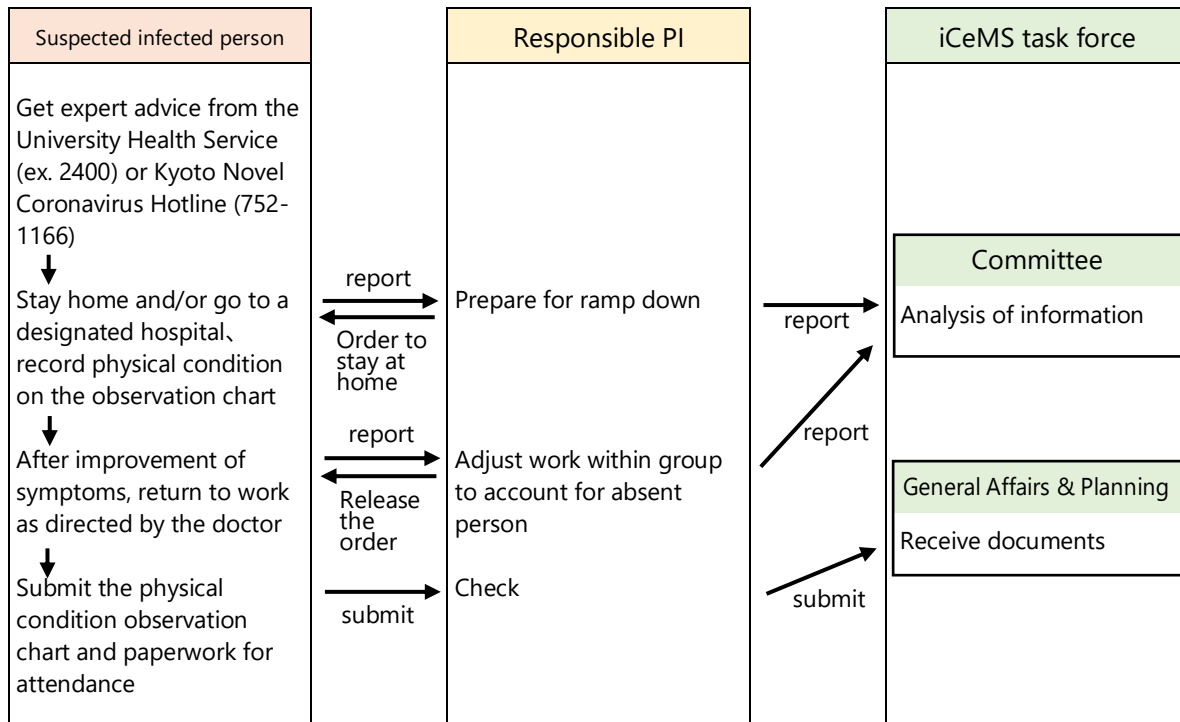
Suspected infected person

Get expert advice from the University Health Service (ex. 2400) or Kyoto Novel Coronavirus Hotline (752-1166)

Stay home and/or go to a designated hospital、record physical condition on the observation chart

After improvement of symptoms, return to work as directed by the doctor

Submit the physical condition observation chart and paperwork for attendance

report

Order to stay at home

report

Release the order

submit

Responsible PI

Prepare for ramp down

Adjust work within group to account for absent person

Check

report

report

submit

iCeMS task force

Committee

Analysis of information

General Affairs & Planning

Receive documents